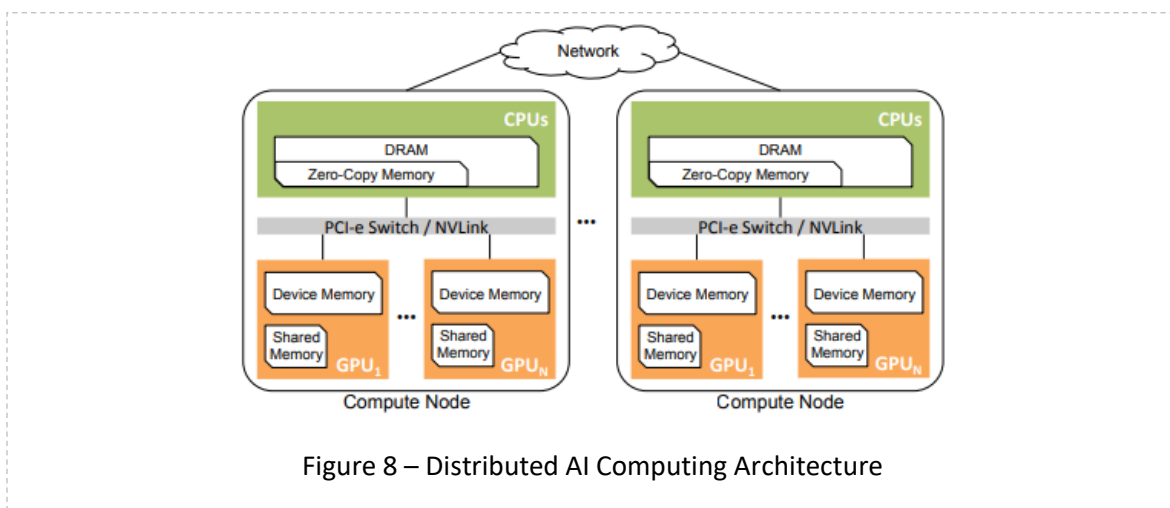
Network

CPUs
DRAM
Zero-Copy Memory
PCI-e Switch / NVLink
Device Memory
Shared Memory
$GPU_1$
...
Device Memory
Shared Memory
$GPU_N$
Compute Node

...

CPUs
DRAM
Zero-Copy Memory
PCI-e Switch / NVLink
Device Memory
Shared Memory
$GPU_1$
...
Device Memory
Shared Memory
$GPU_N$
Compute Node

Figure 8 – Distributed AI Computing Architecture